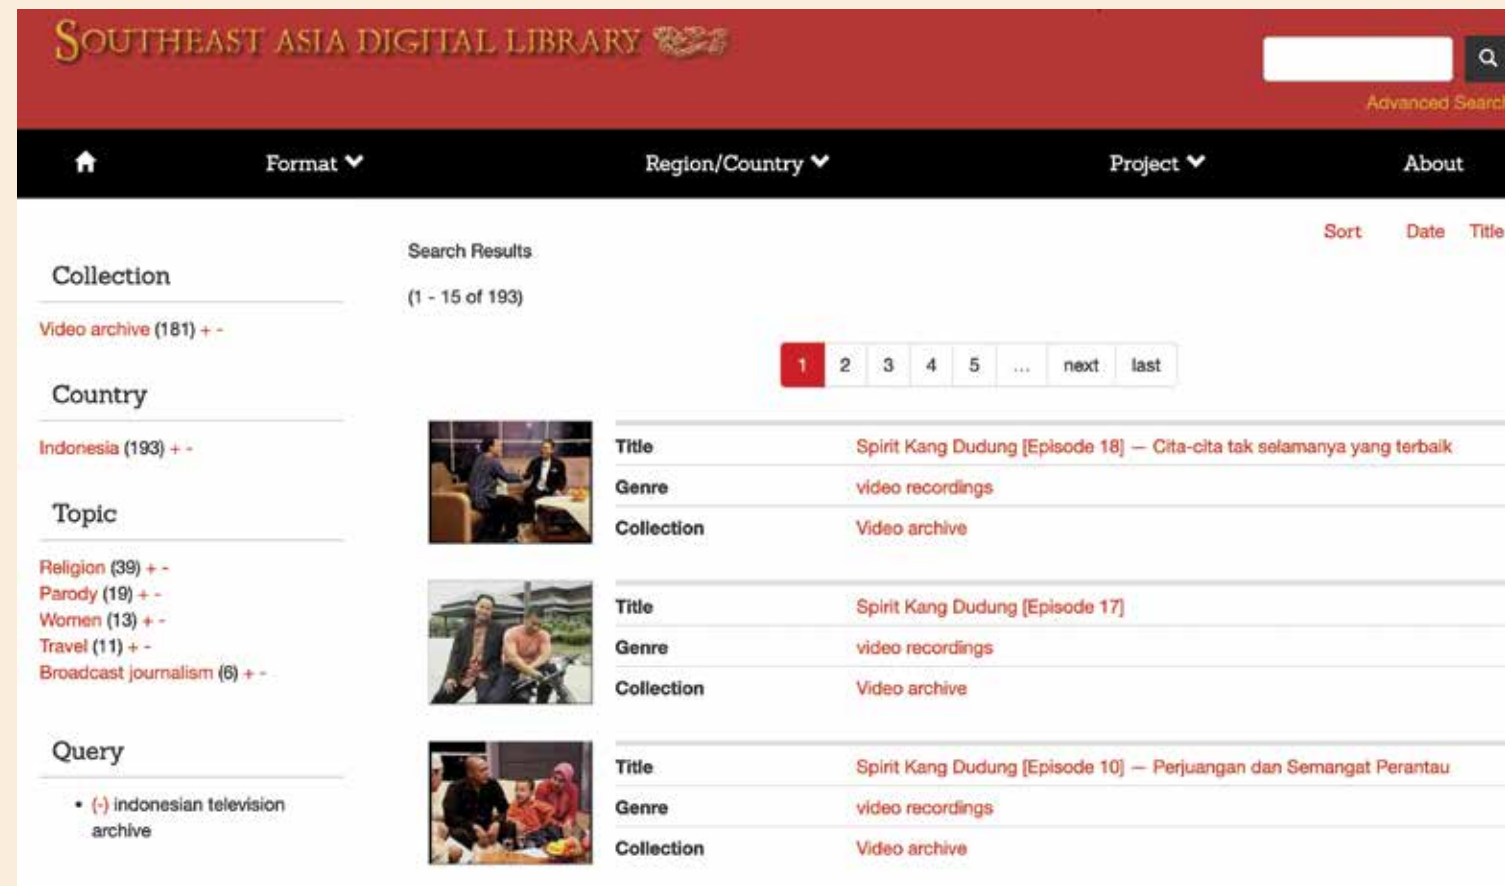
SOUTHEAST ASIA DIGITAL LIBRARY

Advanced Searc

Format Region/Country Project About

Sort Date Title

Collection

Video archive (181) + -

Country

Indonesia (193) + -

Topic

Religion (39) + -
Parody (19) + -
Women (13) + -
Travel (11) + -
Broadcast journalism (6) + -

Query

• (-) indonesian television archive

Search Results

(1 - 15 of 193)

1 2 3 4 5 ... next last

| Title | Spirit Kang Dudung [Episode 18] — Cita-cita tak selamanya yang terbaik |
|---|---|
| Genre | video recordings |
| Collection | Video archive |

| Title | Spirit Kang Dudung [Episode 17] |
|---|---|
| Genre | video recordings |
| Collection | Video archive |

| Title | Spirit Kang Dudung [Episode 10] — Perjuangan dan Semangat Perantau |
|---|---|
| Genre | video recordings |
| Collection | Video archive |